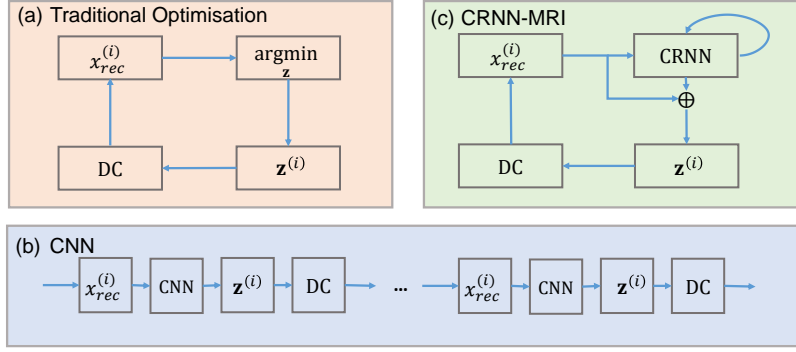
(a) Traditional Optimisation

$x_{rec}^{(i)}$

$\underset{\mathbf{z}}{\text{argmin}}$

DC

$\mathbf{z}^{(i)}$

(c) CRNN-MRI

$x_{rec}^{(i)}$

CRNN

$\oplus$

DC

$\mathbf{z}^{(i)}$

(b) CNN

$x_{rec}^{(i)}$ CNN $\mathbf{z}^{(i)}$ DC ... $x_{rec}^{(i)}$ CNN $\mathbf{z}^{(i)}$ DC